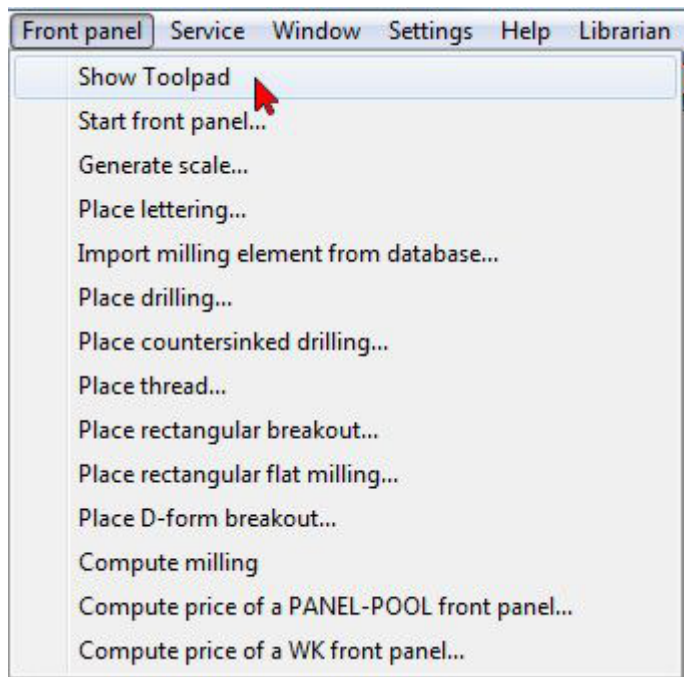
Front panel Service Window Settings Help Librarian

Show Toolpad
Start front panel...
Generate scale...
Place lettering...
Import milling element from database...
Place drilling...
Place countersinked drilling...
Place thread...
Place rectangular breakout...
Place rectangular flat milling...
Place D-form breakout...
Compute milling
Compute price of a PANEL-POOL front panel...
Compute price of a WK front panel...